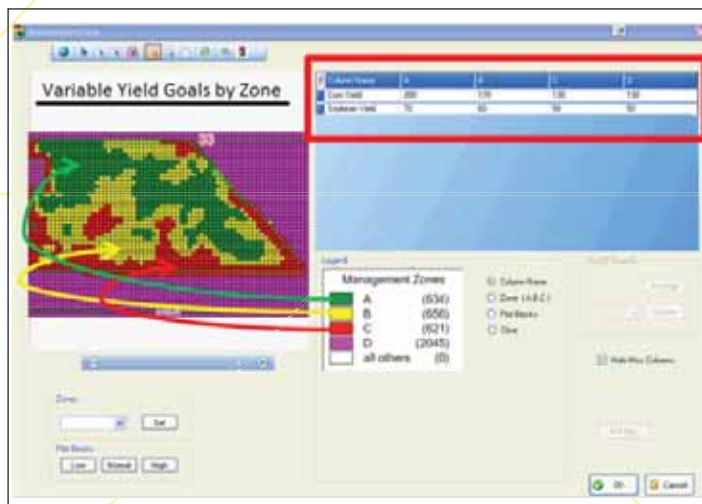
Variable Yield Goals by Zone

| Column Name | A | B | C | D |
|---|---|---|---|---|
| Corn Yield | 200 | 170 | 130 | 130 |
| Soybean Yield | 70 | 60 | 50 | 50 |

Legend

Management Zones
A (630)
B (656)
C (621)
D (2045)
all others (0)

Column Name
Zone (A,B,C)
Plot Basics
Clear

Hide Misc Columns

Zone
Set

Plot Basics
Low
Normal
High

Cancel